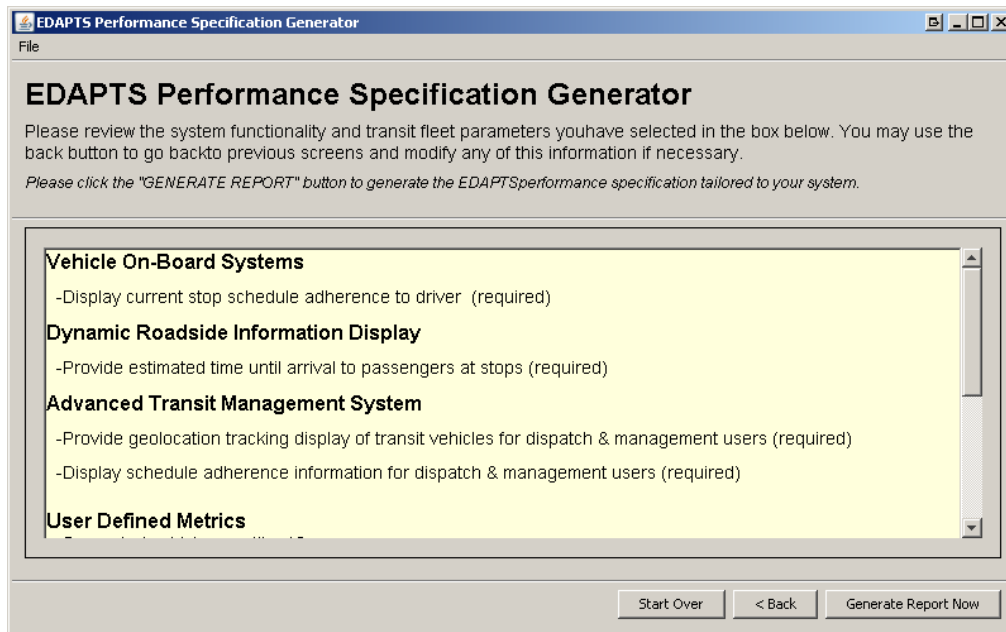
EDAPTS Performance Specification Generator

File

EDAPTS Performance Specification Generator

Please review the system functionality and transit fleet parameters youhave selected in the box below. You may use the back button to go backto previous screens and modify any of this information if necessary.

Please click the "GENERATE REPORT" button to generate the EDAPTSperformance specification tailored to your system.

Vehicle On-Board Systems

-Display current stop schedule adherence to driver (required)

Dynamic Roadside Information Display

-Provide estimated time until arrival to passengers at stops (required)

Advanced Transit Management System

-Provide geolocation tracking display of transit vehicles for dispatch & management users (required)

-Display schedule adherence information for dispatch & management users (required)

User Defined Metrics

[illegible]

Start Over

< Back

Generate Report Now